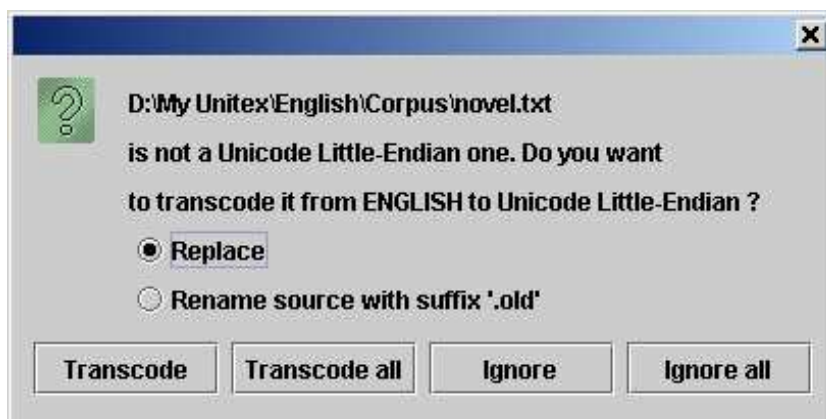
×

D:\My Unitex\English\Corpus\novel.txt
is not a Unicode Little-Endian one. Do you want
to transcode it from ENGLISH to Unicode Little-Endian ?

Replace

Rename source with suffix '.old'

Transcode | Transcode all | Ignore | Ignore all